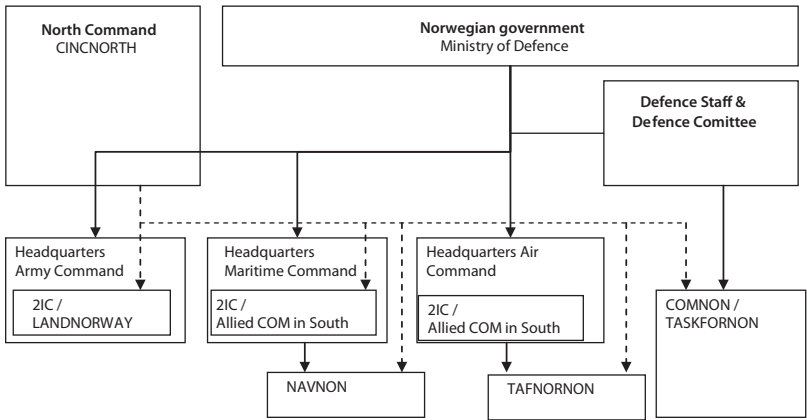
North Command
CINCNORTH

Norwegian government
Ministry of Defence

Defence Staff & Defence Comittee

Headquarters Army Command

2IC / LANDNORWAY

Headquarters Maritime Command

2IC / Allied COM in South

Headquarters Air Command

2IC / Allied COM in South

COMNON / TASKFORNON

NAVNON

TAFNORNON